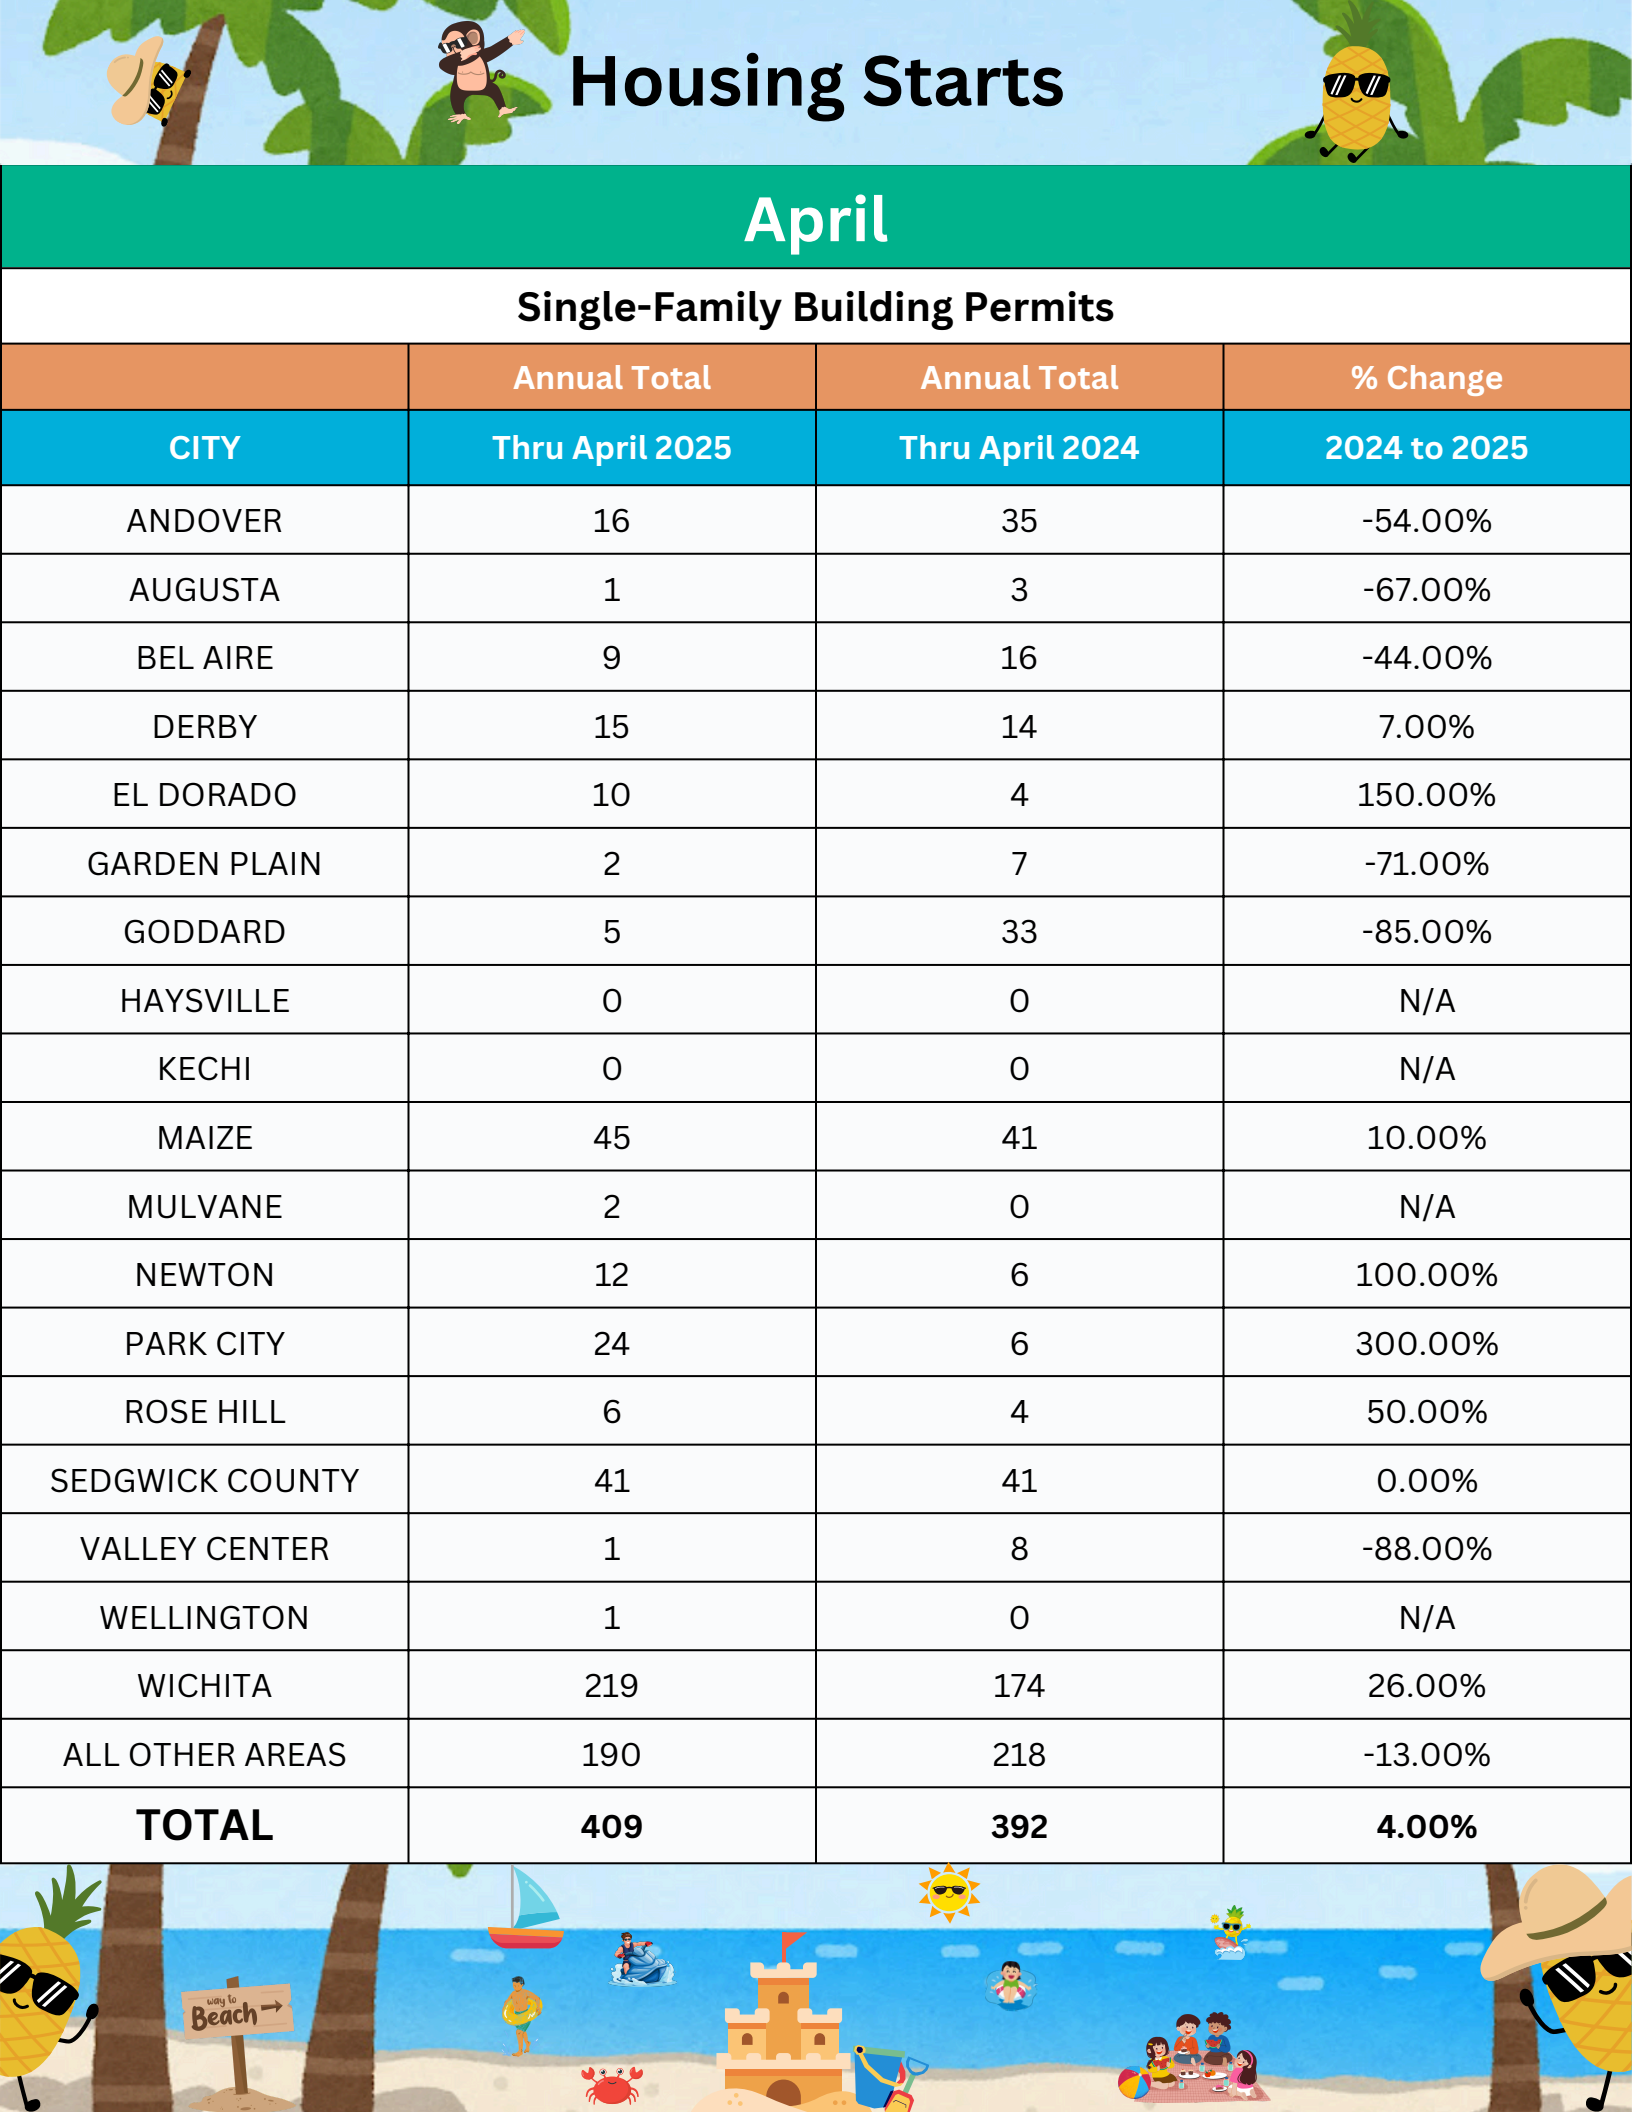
Housing Starts

April

Single-Family Building Permits

|  | Annual Total | Annual Total | % Change |
|---|---|---|---|
| CITY | Thru April 2025 | Thru April 2024 | 2024 to 2025 |
| ANDOVER | 16 | 35 | -54.00% |
| AUGUSTA | 1 | 3 | -67.00% |
| BEL AIRE | 9 | 16 | -44.00% |
| DERBY | 15 | 14 | 7.00% |
| EL DORADO | 10 | 4 | 150.00% |
| GARDEN PLAIN | 2 | 7 | -71.00% |
| GODDARD | 5 | 33 | -85.00% |
| HAYSVILLE | 0 | 0 | N/A |
| KECHI | 0 | 0 | N/A |
| MAIZE | 45 | 41 | 10.00% |
| MULVANE | 2 | 0 | N/A |
| NEWTON | 12 | 6 | 100.00% |
| PARK CITY | 24 | 6 | 300.00% |
| ROSE HILL | 6 | 4 | 50.00% |
| SEDGWICK COUNTY | 41 | 41 | 0.00% |
| VALLEY CENTER | 1 | 8 | -88.00% |
| WELLINGTON | 1 | 0 | N/A |
| WICHITA | 219 | 174 | 26.00% |
| ALL OTHER AREAS | 190 | 218 | -13.00% |
| TOTAL | 409 | 392 | 4.00% |

way to Beach